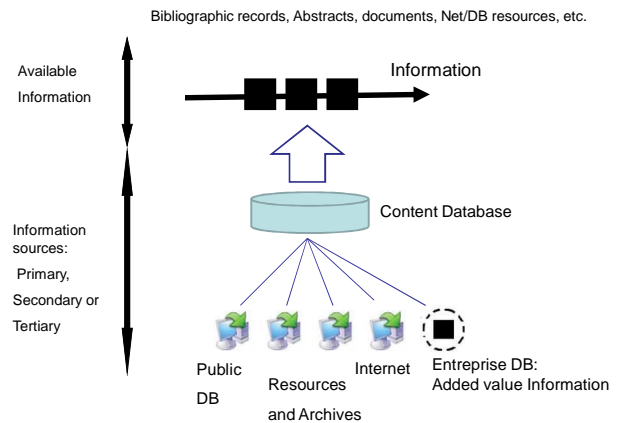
Bibliographic records, Abstracts, documents, Net/DB resources, etc.

Available Information

Information

Content Database

Information sources: Primary, Secondary or Tertiary

Public DB

Resources and Archives

Internet

Entreprise DB: Added value Information